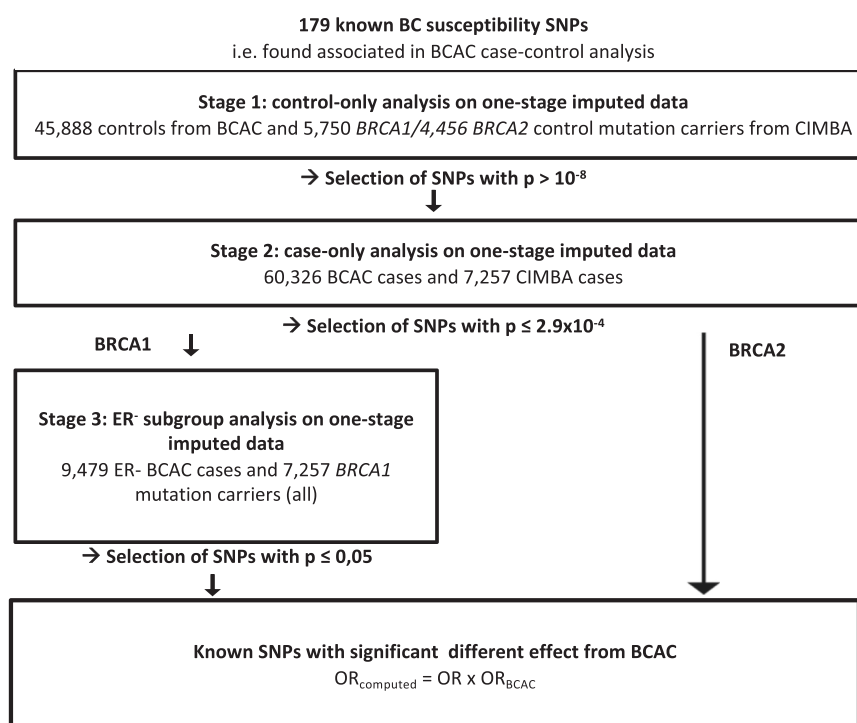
179 known BC susceptibility SNPs
i.e. found associated in BCAC case-control analysis

Stage 1: control-only analysis on one-stage imputed data
45,888 controls from BCAC and 5,750 BRCA1/4,456 BRCA2 control mutation carriers from CIMBA

→ Selection of SNPs with p > $10^{-8}$

Stage 2: case-only analysis on one-stage imputed data
60,326 BCAC cases and 7,257 CIMBA cases

→ Selection of SNPs with p ≤ $2.9x10^{-4}$

BRCA1

BRCA2

Stage 3: ER$^{-}$ subgroup analysis on one-stage imputed data
9,479 ER- BCAC cases and 7,257 BRCA1 mutation carriers (all)

→ Selection of SNPs with p ≤ 0,05

Known SNPs with significant different effect from BCAC
$OR_{computed}$ = OR x $OR_{BCAC}$